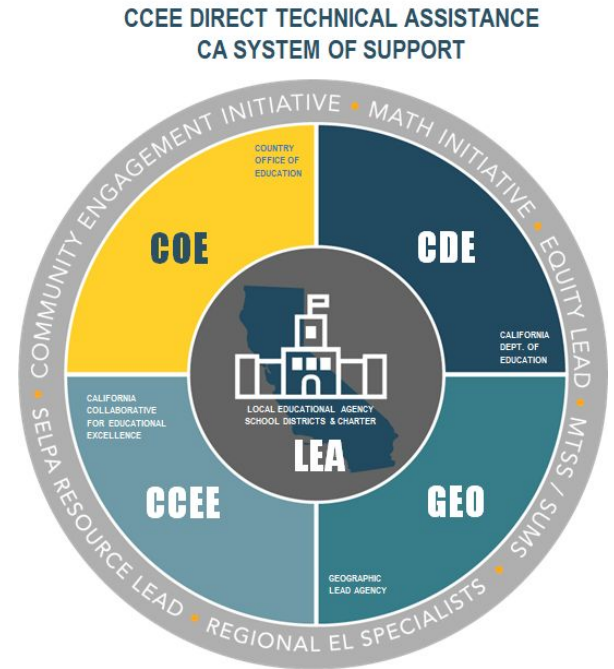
CCEE DIRECT TECHNICAL ASSISTANCE
CA SYSTEM OF SUPPORT

COMMUNITY ENGAGEMENT INITIATIVE • MATH INITIATIVE • EQUITY LEAD • MTSS / SUMS • REGIONAL EL SPECIALISTS • SELPA RESOURCE LEAD

COUNTRY OFFICE OF EDUCATION

COE

CDE

CALIFORNIA DEPT. OF EDUCATION

CALIFORNIA COLLABORATIVE FOR EDUCATIONAL EXCELLENCE

LOCAL EDUCATIONAL AGENCY SCHOOL DISTRICTS & CHARTER

LEA

CCEE

GEO

GEOGRAPHIC LEAD AGENCY